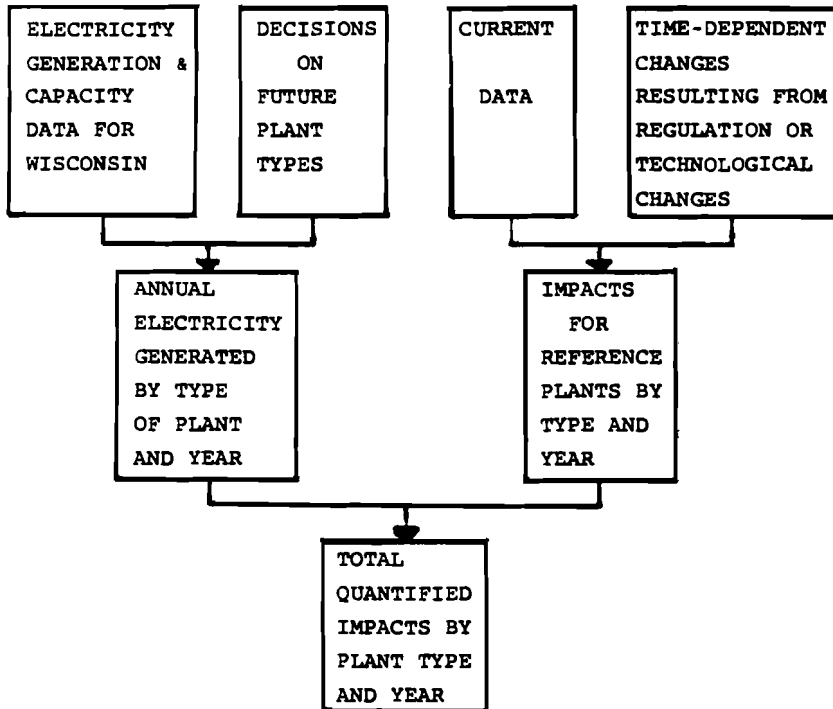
ELECTRICITY GENERATION & CAPACITY DATA FOR WISCONSIN

DECISIONS ON FUTURE PLANT TYPES

CURRENT DATA

TIME-DEPENDENT CHANGES RESULTING FROM REGULATION OR TECHNOLOGICAL CHANGES

ANNUAL ELECTRICITY GENERATED BY TYPE OF PLANT AND YEAR

IMPACTS FOR REFERENCE PLANTS BY TYPE AND YEAR

TOTAL QUANTIFIED IMPACTS BY PLANT TYPE AND YEAR